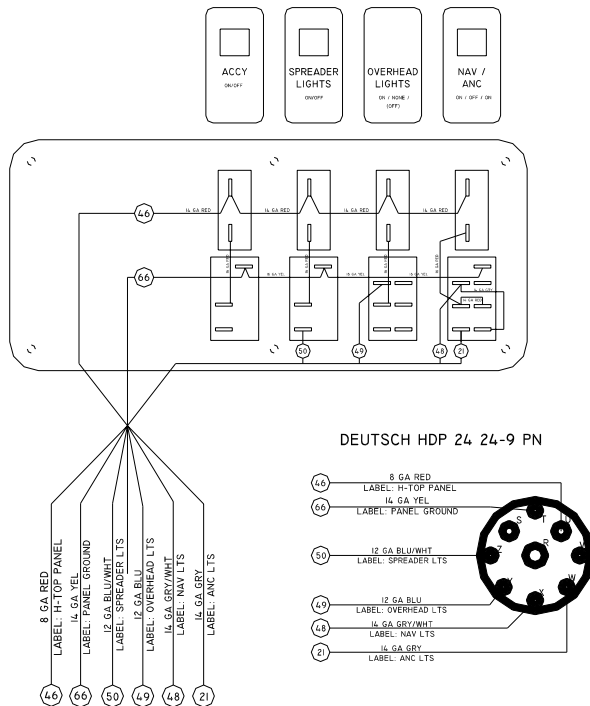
ACCY
ON/OFF

SPREADER LIGHTS
ON/OFF

OVERHEAD LIGHTS
ON / NONE / (OFF)

NAV / ANC
ON / OFF / ON

46
14 GA RED
14 GA RED
14 GA RED
14 GA RED

66
16 GA YEL
16 GA YEL
16 GA YEL
16 GA YEL

50
49
48
21

DEUTSCH HDP 24 24-9 PN

8 GA RED
LABEL: H-TOP PANEL
14 GA YEL
LABEL: PANEL GROUND
12 GA BLU/WHT
LABEL: SPREADER LTS
12 GA BLU
LABEL: OVERHEAD LTS
14 GA GRY/WHT
LABEL: NAV LTS
14 GA GRY
LABEL: ANC LTS

46
66
50
49
48
21

46
8 GA RED
LABEL: H-TOP PANEL
66
14 GA YEL
LABEL: PANEL GROUND
50
12 GA BLU/WHT
LABEL: SPREADER LTS
49
12 GA BLU
LABEL: OVERHEAD LTS
48
14 GA GRY/WHT
LABEL: NAV LTS
21
14 GA GRY
LABEL: ANC LTS

S
T
U
R
V
Z
W
Y
X